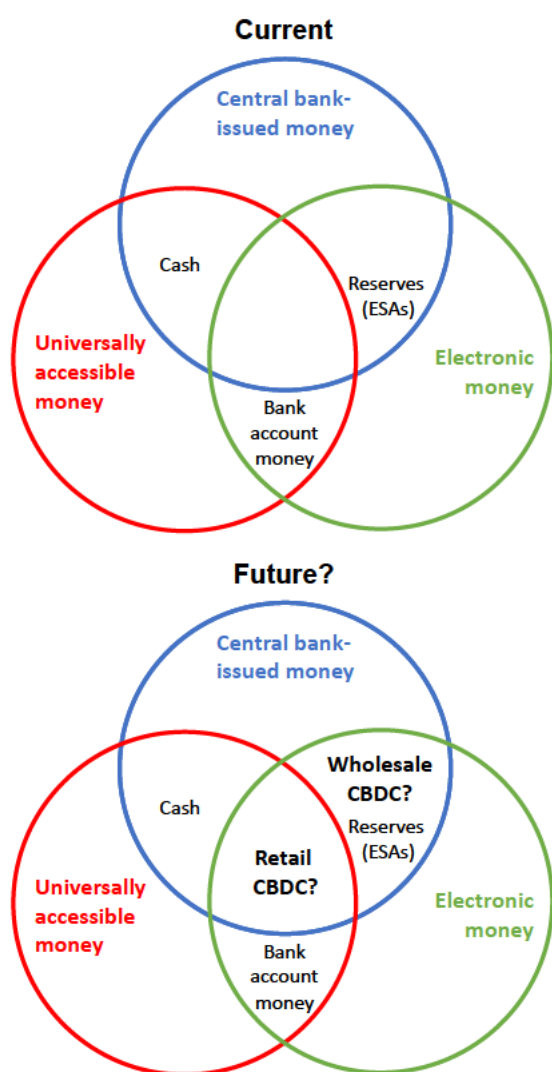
Current

Central bank-issued money

Cash

Reserves (ESAs)

Universally accessible money

Electronic money

Bank account money

Future?

Central bank-issued money

Wholesale CBDC?

Cash

Reserves (ESAs)

Retail CBDC?

Universally accessible money

Electronic money

Bank account money